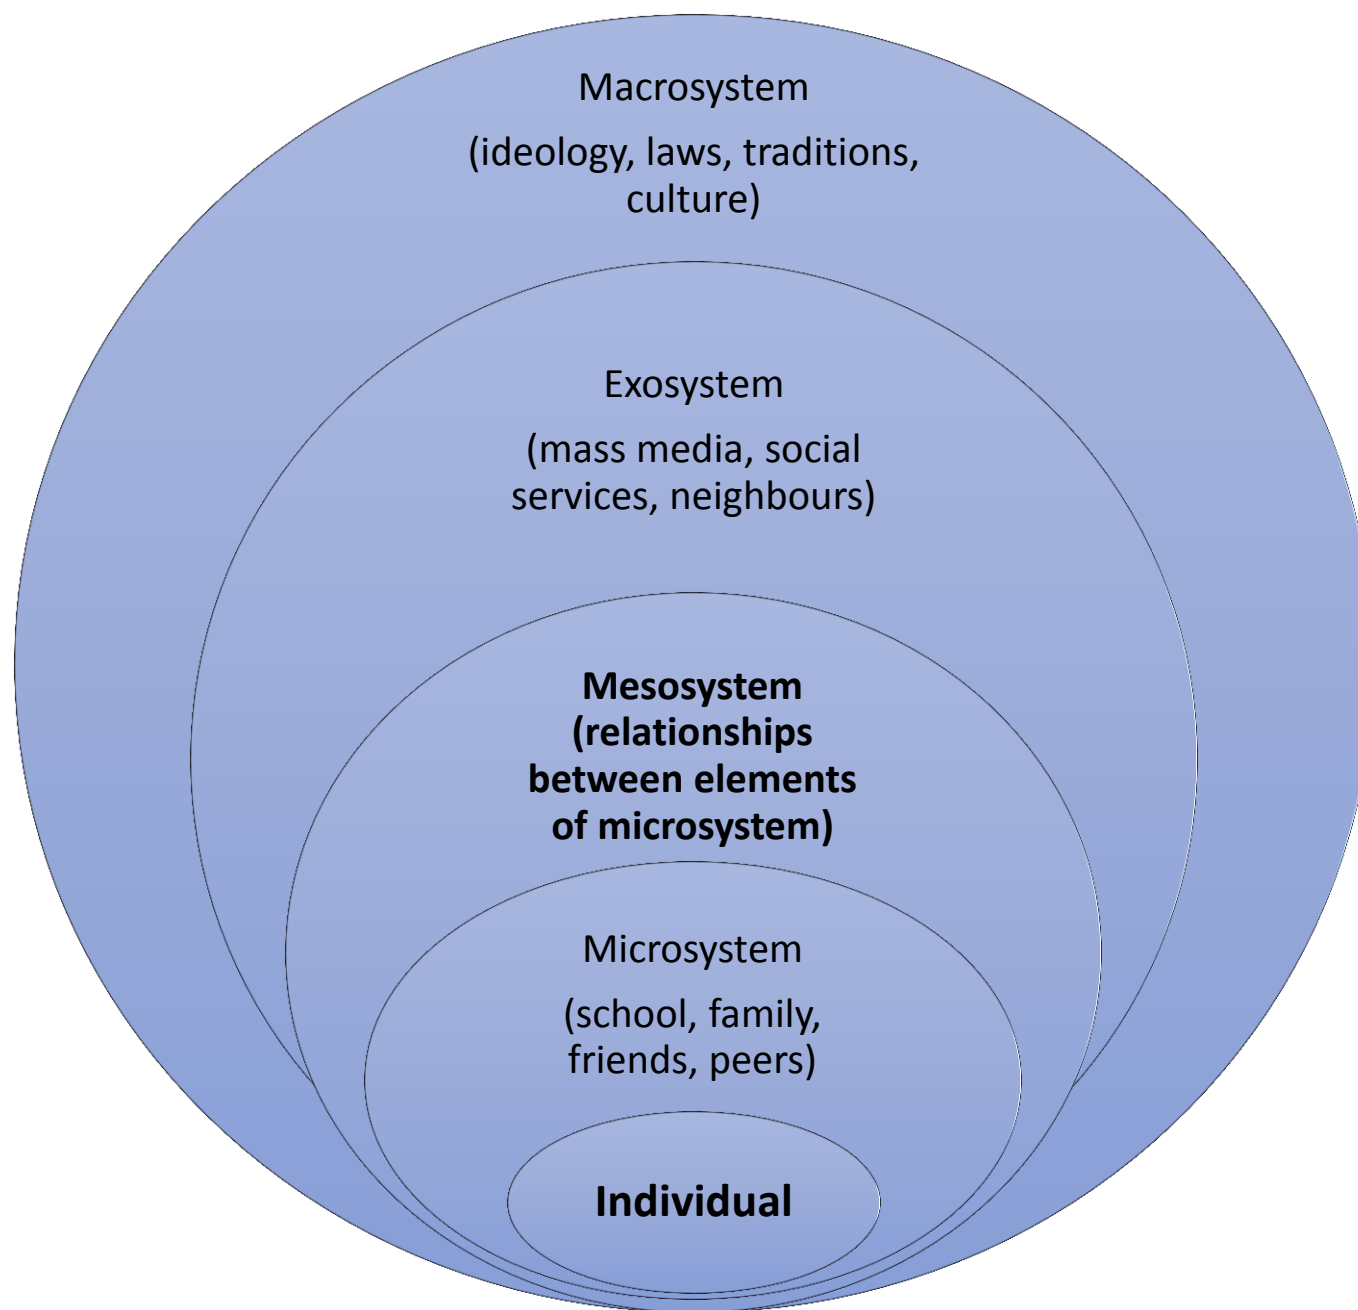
Macrosystem

(ideology, laws, traditions, culture)

Exosystem

(mass media, social services, neighbours)

**Mesosystem (relationships between elements of microsystem)**

Microsystem

(school, family, friends, peers)

**Individual**